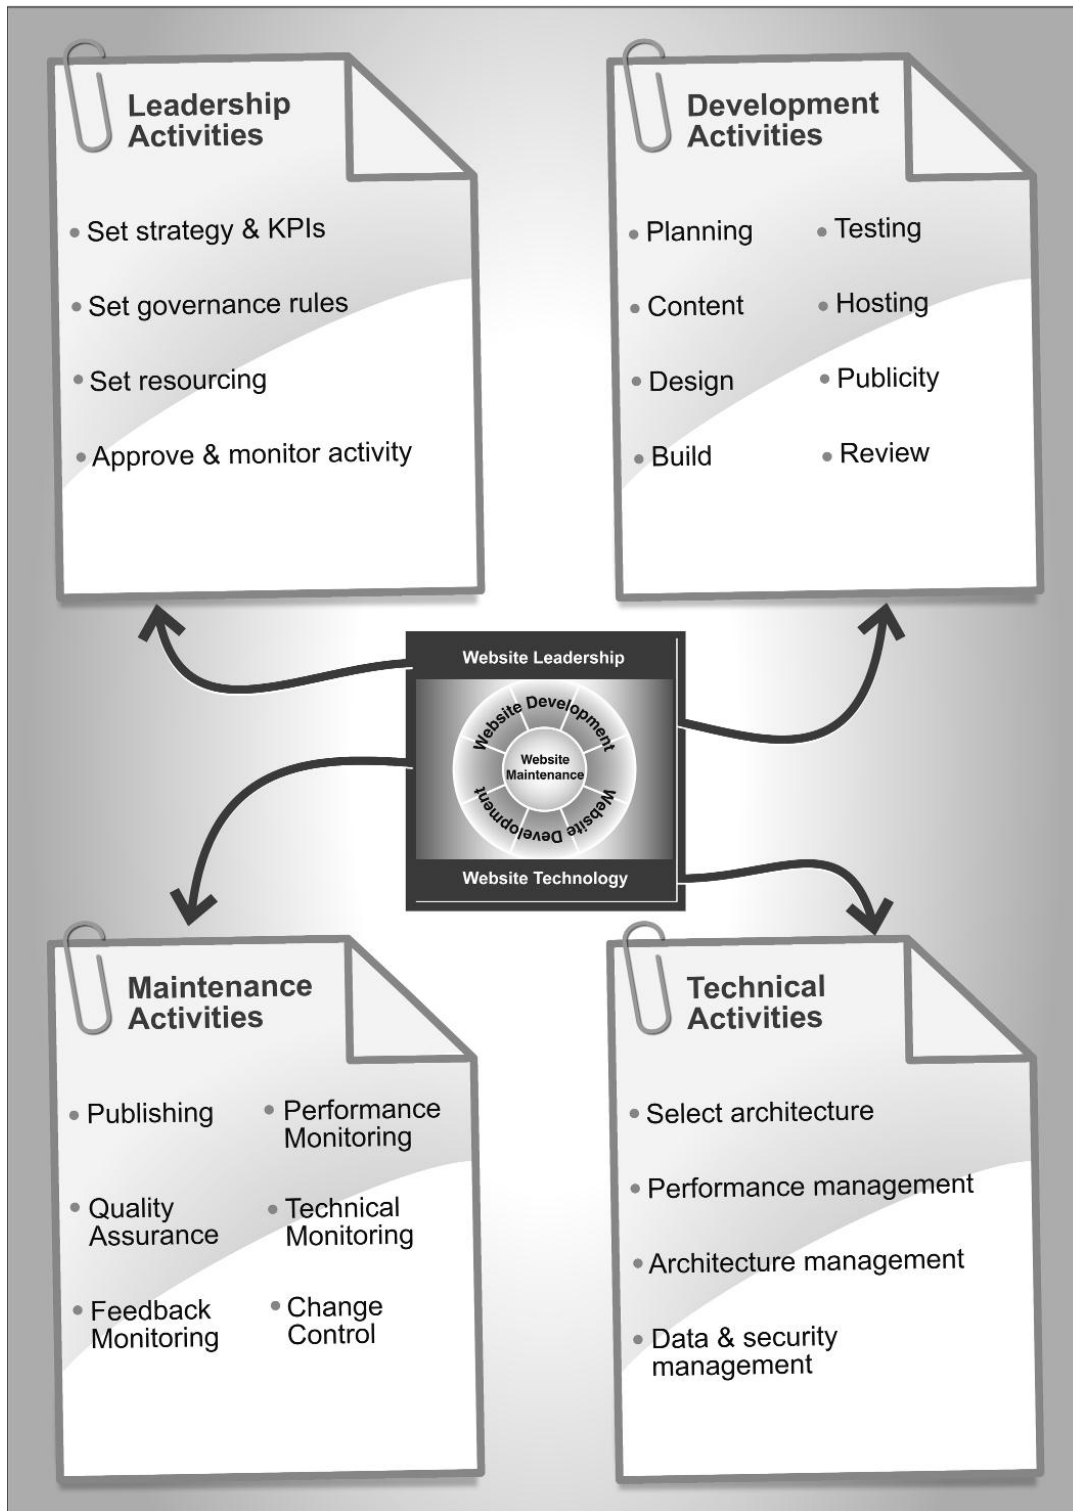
Leadership Activities

• Set strategy & KPIs
• Set governance rules
• Set resourcing
• Approve & monitor activity

Development Activities

• Planning
• Content
• Design
• Build

• Testing
• Hosting
• Publicity
• Review

Website Leadership

Website Development

Website Maintenance

Website Development

Website Technology

Maintenance Activities

• Publishing
• Quality Assurance
• Feedback Monitoring

• Performance Monitoring
• Technical Monitoring
• Change Control

Technical Activities

• Select architecture
• Performance management
• Architecture management
• Data & security management